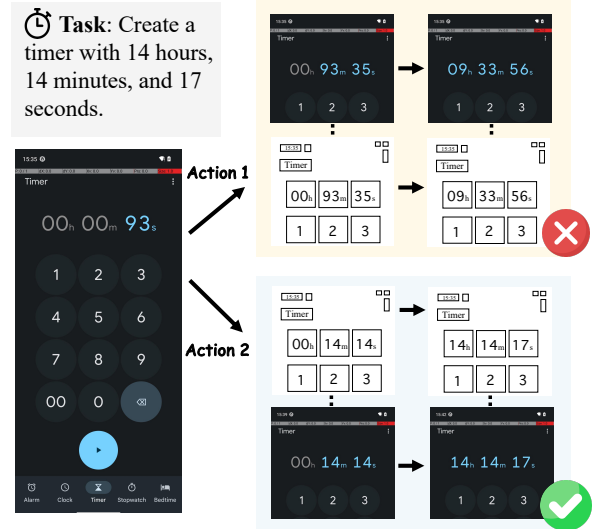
**Task**: Create a timer with 14 hours, 14 minutes, and 17 seconds.

15:35
Timer
00h 00m 93s
1 2 3
4 5 6
7 8 9
00 0 ⌫
Alarm Clock Timer Stopwatch Bedtime

Action 1

15:35
Timer
00h 93m 35s
1 2 3

15:35
Timer
09h 33m 56s
1 2 3

15:35
Timer
00h 93m 35s
1 2 3

15:35
Timer
09h 33m 56s
1 2 3

Action 2

15:35
Timer
00h 14m 14s
1 2 3

15:35
Timer
14h 14m 17s
1 2 3

15:35
Timer
00h 14m 14s
1 2 3

15:42
Timer
14h 14m 17s
1 2 3